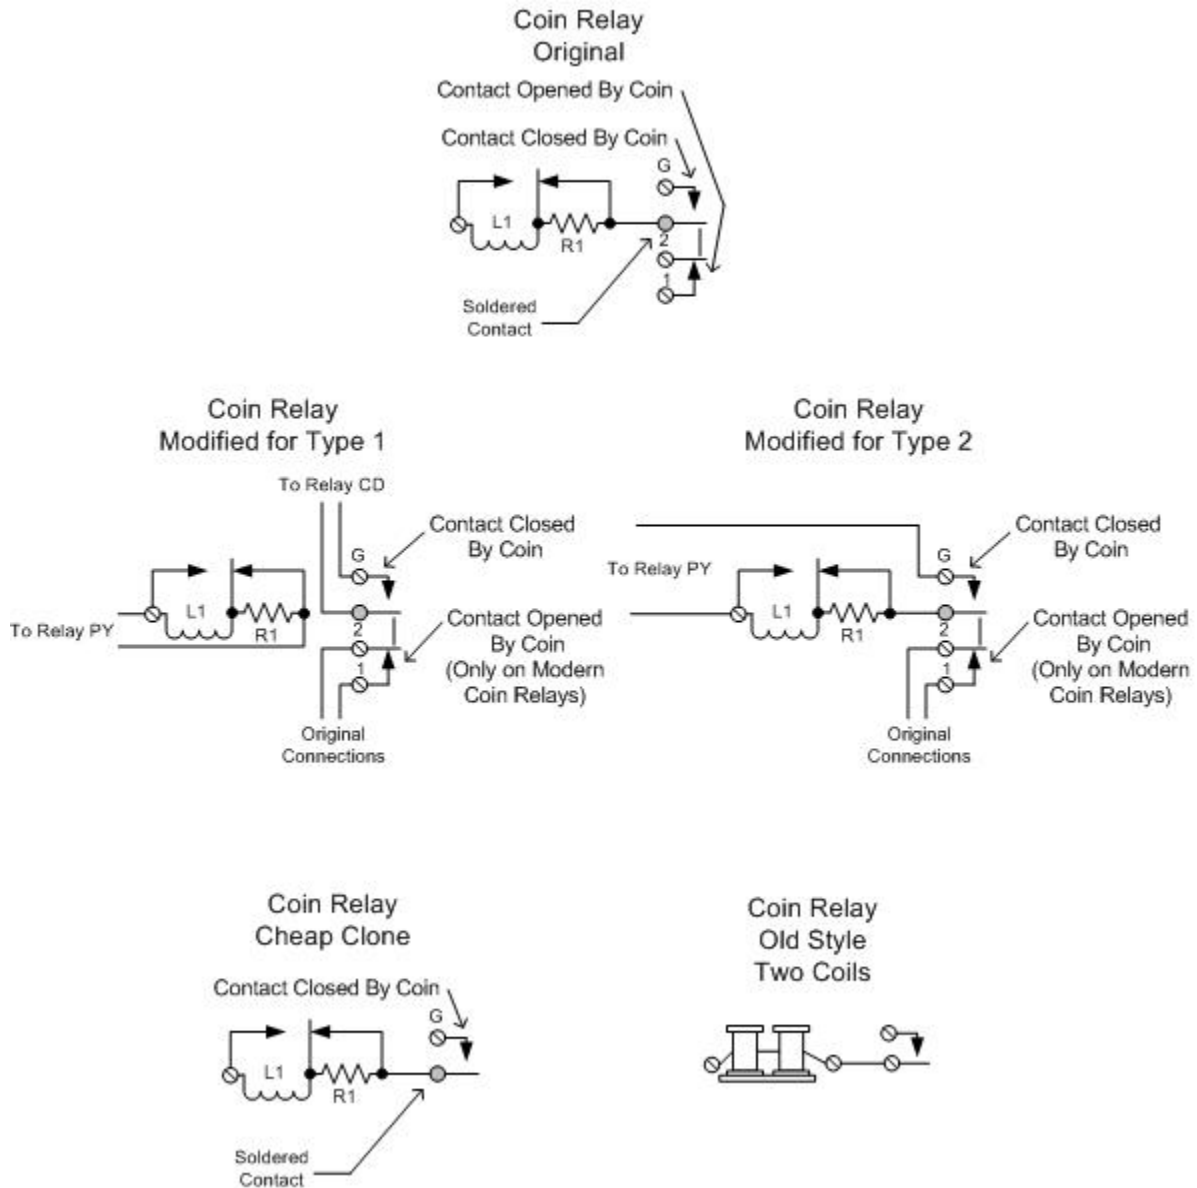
Coin Relay
Original

Contact Opened By Coin

Contact Closed By Coin

G

L1

R1

2

1

Soldered Contact

Coin Relay
Modified for Type 1

To Relay CD

Contact Closed By Coin

G

To Relay PY

L1

R1

2

Contact Opened By Coin (Only on Modern Coin Relays)

1

Original Connections

Coin Relay
Modified for Type 2

Contact Closed By Coin

G

To Relay PY

L1

R1

2

Contact Opened By Coin (Only on Modern Coin Relays)

1

Original Connections

Coin Relay
Cheap Clone

Contact Closed By Coin

G

L1

R1

Soldered Contact

Coin Relay
Old Style
Two Coils